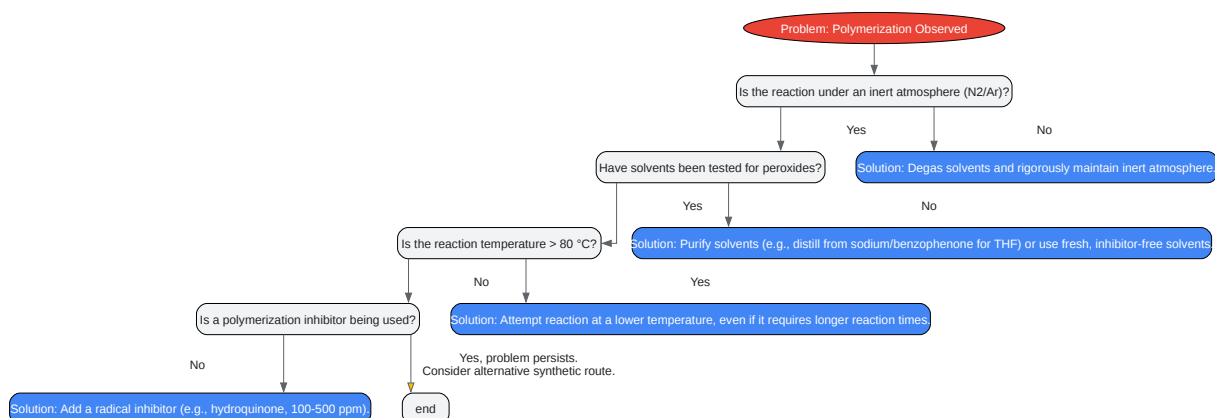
Problem: Polymerization Observed

Is the reaction under an inert atmosphere (N2/Ar)?

Yes

No

Have solvents been tested for peroxides?

Solution: Degas solvents and rigorously maintain inert atmosphere.

Yes

No

Is the reaction temperature > 80 °C?

Solution: Purify solvents (e.g., distill from sodium/benzophenone for THF) or use fresh, inhibitor-free solvents.

No

Yes

Is a polymerization inhibitor being used?

Solution: Attempt reaction at a lower temperature, even if it requires longer reaction times.

No

Yes, problem persists.
Consider alternative synthetic route.

Solution: Add a radical inhibitor (e.g., hydroquinone, 100-500 ppm).

end